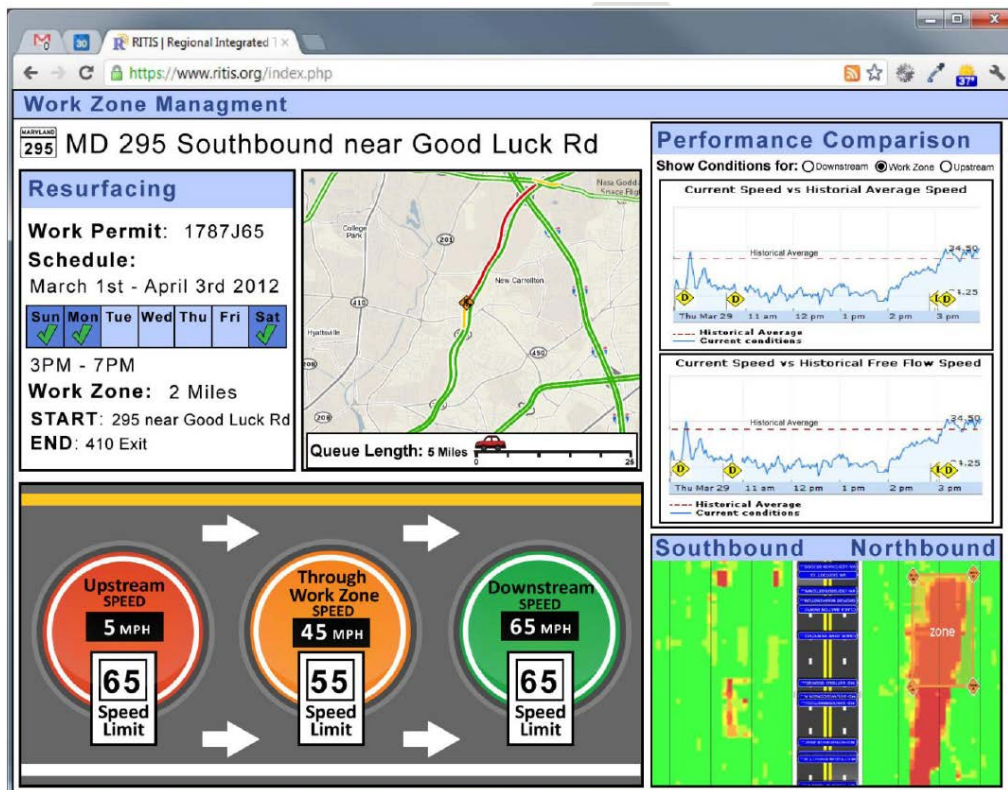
RITIS | Regional Integrated

https://www.ritis.org/index.php

37°

Work Zone Managment

MARYLAND 295 MD 295 Southbound near Good Luck Rd

Resurfacing

Work Permit: 1787J65

Schedule:

March 1st - April 3rd 2012

| Sun | Mon | Tue | Wed | Thu | Fri | Sat |
|---|---|---|---|---|---|---|
| ✓ | ✓ | | | | | ✓ |

3PM - 7PM

Work Zone: 2 Miles

START: 295 near Good Luck Rd

END: 410 Exit

College Park

201

New Carrollton

410

Hyattsville

450

Nasa Goddard Space Flight

Queue Length: 5 Miles

0 25

Performance Comparison

Show Conditions for: Downstream Work Zone Upstream

Current Speed vs Historical Average Speed

Historical Average

34.50

1.25

Thu Mar 29 11 am 12 pm 1 pm 2 pm 3 pm

Historical Average

Current conditions

Current Speed vs Historical Free Flow Speed

Historical Average

34.50

1.25

Thu Mar 29 11 am 12 pm 1 pm 2 pm 3 pm

Historical Average

Current conditions

Southbound Northbound

zone

Upstream SPEED 5 MPH

65 Speed Limit

Through Work Zone SPEED 45 MPH

55 Speed Limit

Downstream SPEED 65 MPH

65 Speed Limit